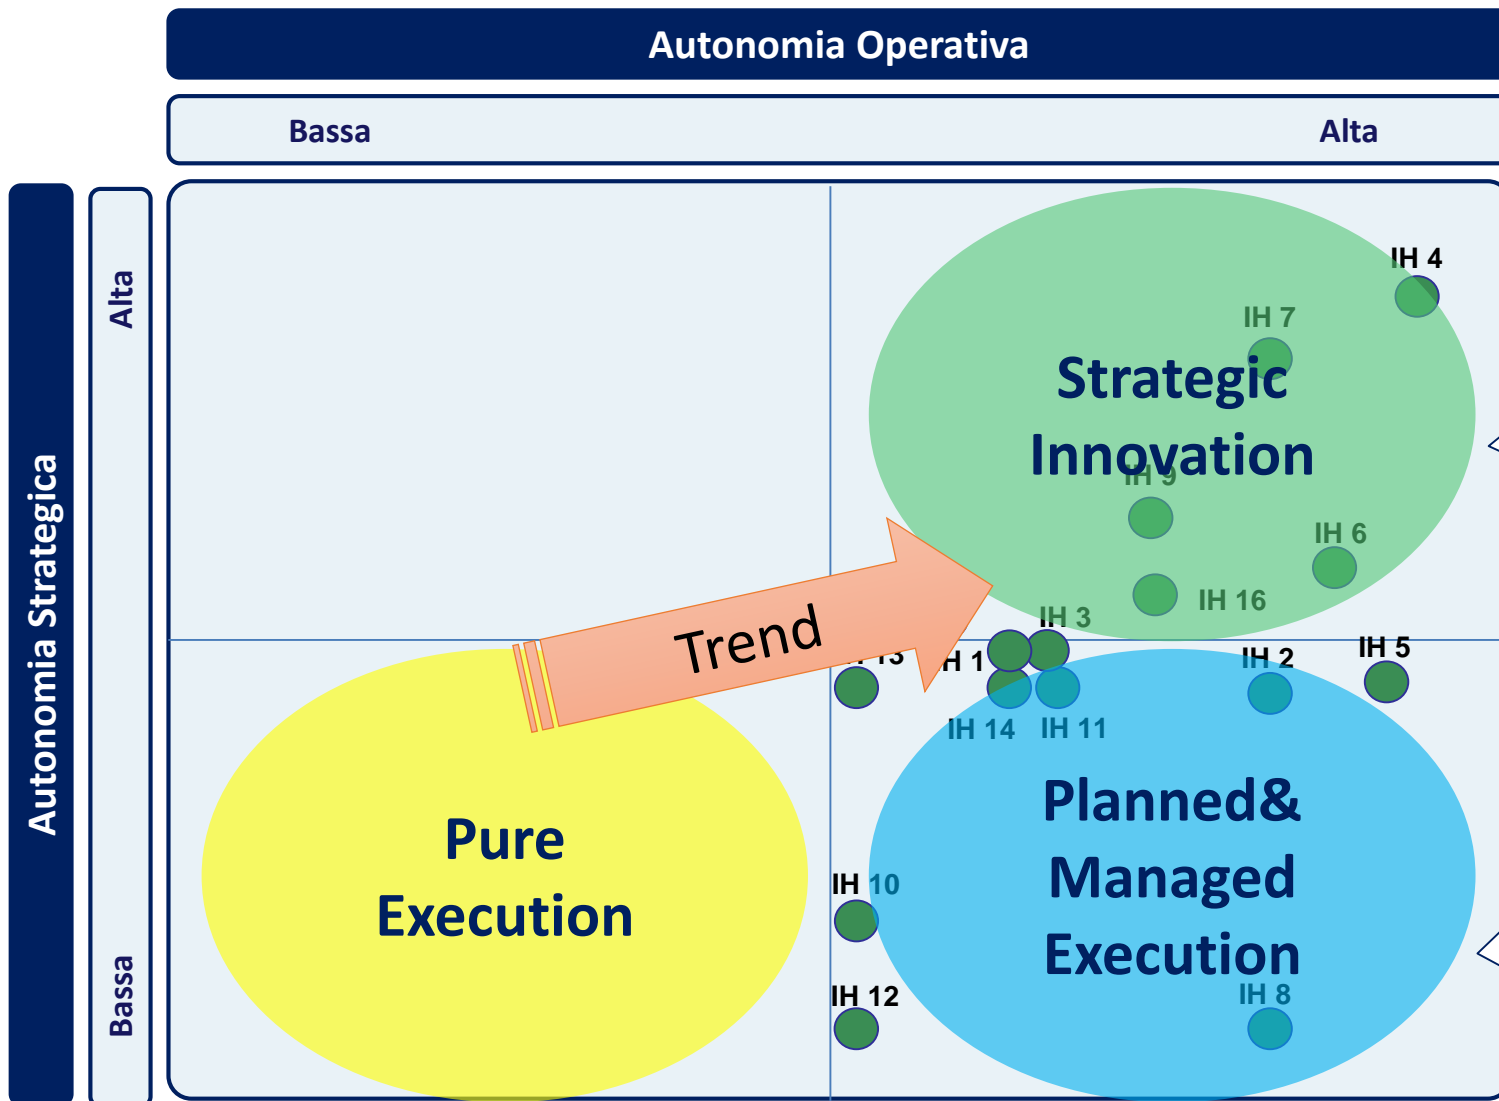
Autonomia Operativa

Bassa

Alta

Autonomia Strategica

Alta

Bassa

IH 4

IH 7

Strategic Innovation

IH 9

IH 6

IH 16

IH 3

Trend

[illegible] 13

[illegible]H 1

IH 2

IH 5

IH 14

IH 11

Planned& Managed Execution

Pure Execution

IH 10

IH 12

IH 8